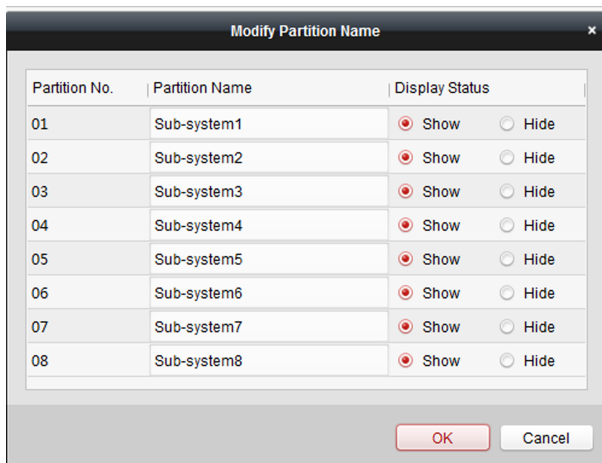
Modify Partition Name ×

| Partition No. | Partition Name | Display Status |
|---|---|---|
| 01 | Sub-system1 | Show Hide |
| 02 | Sub-system2 | Show Hide |
| 03 | Sub-system3 | Show Hide |
| 04 | Sub-system4 | Show Hide |
| 05 | Sub-system5 | Show Hide |
| 06 | Sub-system6 | Show Hide |
| 07 | Sub-system7 | Show Hide |
| 08 | Sub-system8 | Show Hide |

OK Cancel